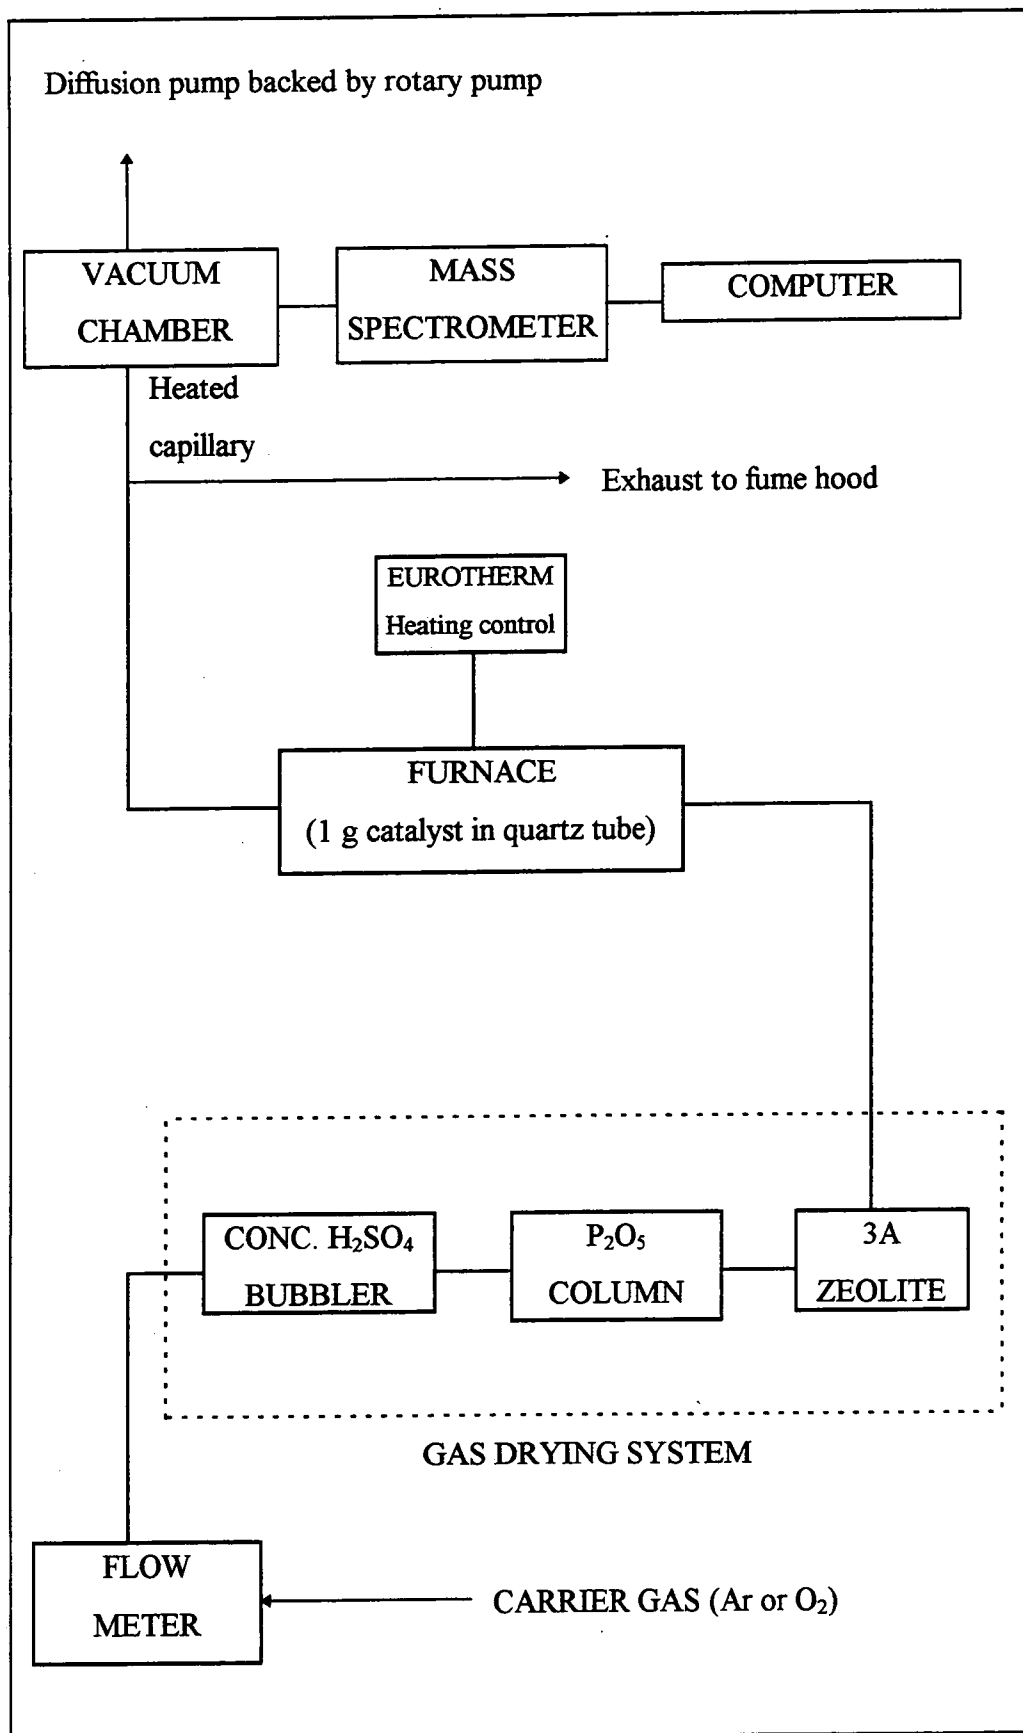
Diffusion pump backed by rotary pump

VACUUM CHAMBER

MASS SPECTROMETER

COMPUTER

Heated capillary

Exhaust to fume hood

EUROTHERM Heating control

FURNACE (1 g catalyst in quartz tube)

CONC. $H_2SO_4$ BUBBLER

$P_2O_5$ COLUMN

3A ZEOLITE

GAS DRYING SYSTEM

FLOW METER

CARRIER GAS (Ar or $O_2$)